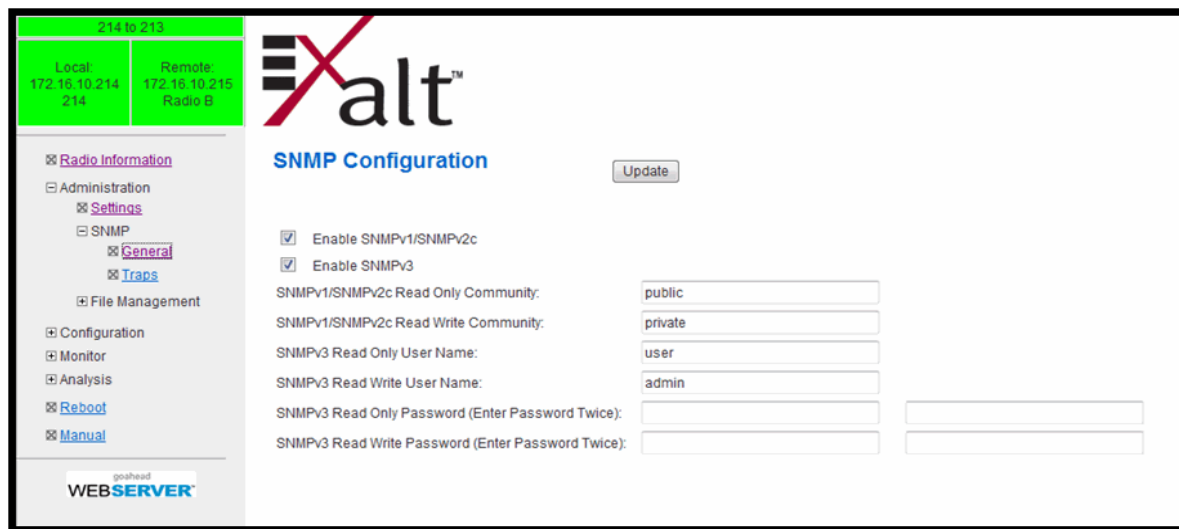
214 to 213

Local:
172.16.10.214
214

Remote:
172.16.10.215
Radio B

⊠ Radio Information
⊟ Administration
⊠ Settings
⊟ SNMP
⊠ General
⊠ Traps
⊞ File Management
⊞ Configuration
⊞ Monitor
⊞ Analysis
⊠ Reboot
⊠ Manual

goahead
WEBSERVER™

Exalt™

SNMP Configuration

Update

Enable SNMPv1/SNMPv2c
Enable SNMPv3

| | | |
|---|---|---|
| SNMPv1/SNMPv2c Read Only Community: | public | |
| SNMPv1/SNMPv2c Read Write Community: | private | |
| SNMPv3 Read Only User Name: | user | |
| SNMPv3 Read Write User Name: | admin | |
| SNMPv3 Read Only Password (Enter Password Twice): | | |
| SNMPv3 Read Write Password (Enter Password Twice): | | |